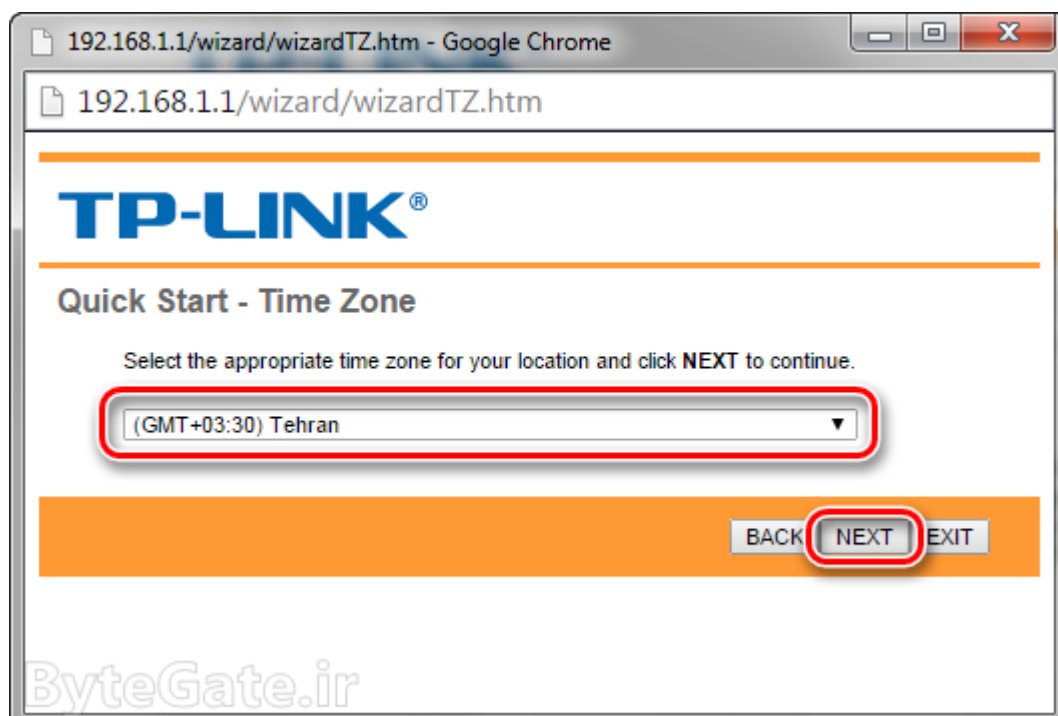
192.168.1.1/wizard/wizardTZ.htm - Google Chrome

192.168.1.1/wizard/wizardTZ.htm

TP-LINK®

Quick Start - Time Zone

Select the appropriate time zone for your location and click **NEXT** to continue.

(GMT+03:30) Tehran

BACK NEXT EXIT

ByteGate.ir